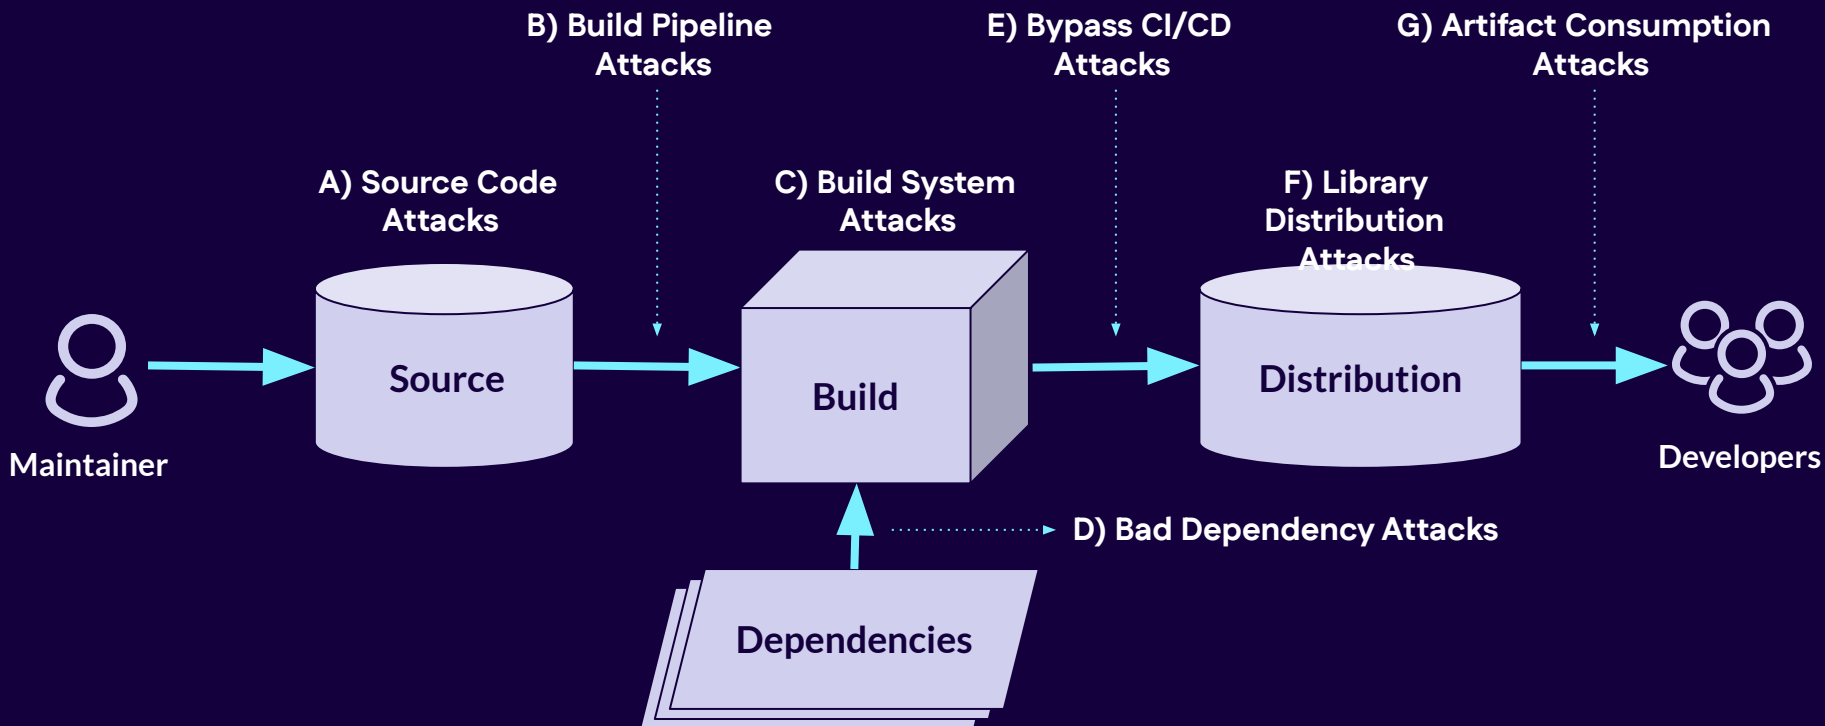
B) Build Pipeline Attacks

E) Bypass CI/CD Attacks

G) Artifact Consumption Attacks

A) Source Code Attacks

C) Build System Attacks

F) Library Distribution Attacks

Maintainer

Source

Build

Distribution

Developers

D) Bad Dependency Attacks

Dependencies